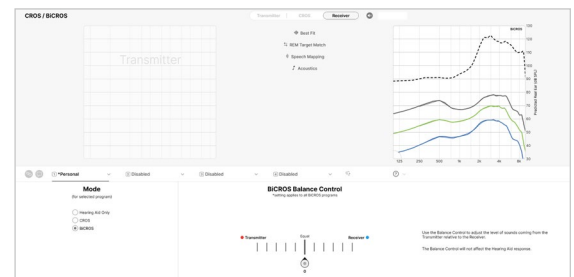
CROS / BiCROS

Transmitter | CROS | Receiver

Transmitter

Best Fit
REM Target Match
Speech Mapping
Acoustics

BiCROS

120
110
100
90
80
70
60
50
40
30

Predicted Real Ear (dB SPL)

125 250 500 1k 2k 4k 8k

1 *Personal
Disabled
Disabled
Disabled

Mode
(for selected program)

Hearing Aid Only
CROS
BiCROS

BiCROS Balance Control
*setting applies to all BiCROS programs

Transmitter
Equal
Receiver
0

Use the Balance Control to adjust the level of sounds coming from the Transmitter relative to the Receiver.

The Balance Control will not affect the Hearing Aid response.